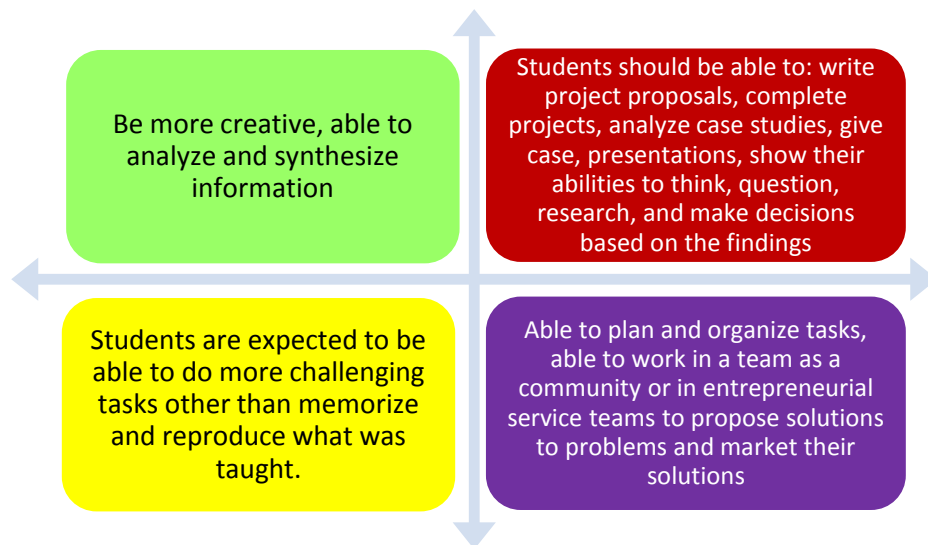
Be more creative, able to analyze and synthesize information

Students should be able to: write project proposals, complete projects, analyze case studies, give case, presentations, show their abilities to think, question, research, and make decisions based on the findings

Students are expected to be able to do more challenging tasks other than memorize and reproduce what was taught.

Able to plan and organize tasks, able to work in a team as a community or in entrepreneurial service teams to propose solutions to problems and market their solutions